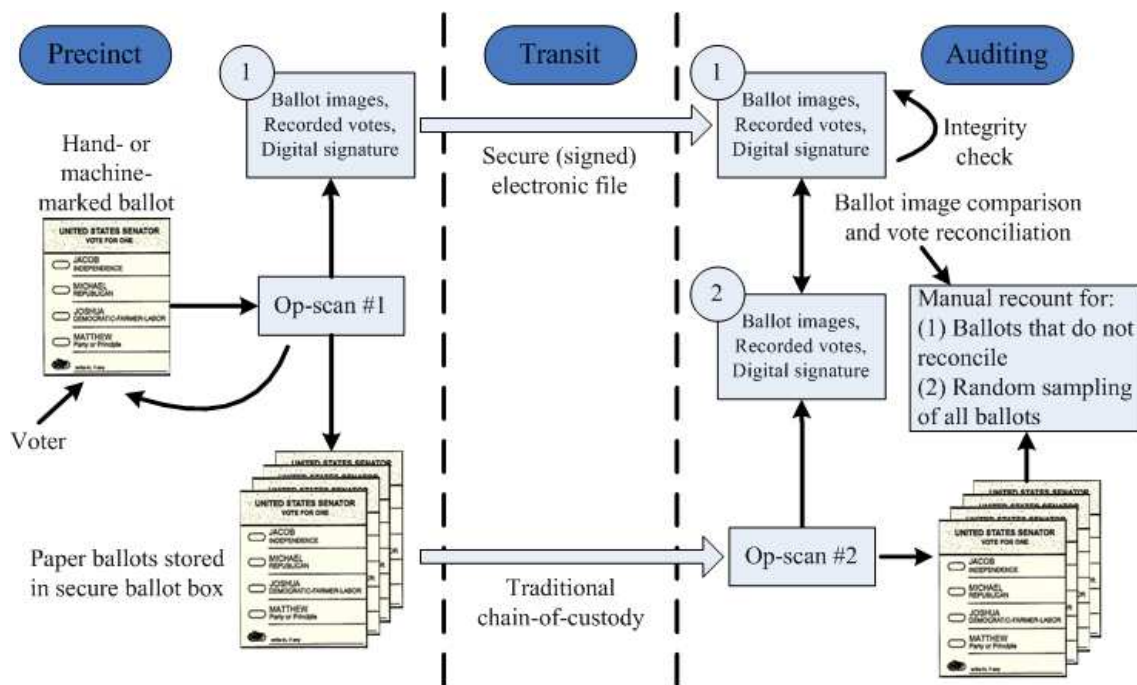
Precinct

Transit

Auditing

1

Ballot images, Recorded votes, Digital signature

Secure (signed) electronic file

1

Ballot images, Recorded votes, Digital signature

Integrity check

Hand- or machine-marked ballot

UNITED STATES SENATOR
VOTE FOR ONE
JACOB
INDEPENDENCE
MICHAEL
REPUBLICAN
JOSHUA
DEMOCRATIC-FARMER-LABOR
MATTHEW
Party or Principle
write-in, if any

Op-scan #1

Voter

Ballot image comparison and vote reconciliation

2

Ballot images, Recorded votes, Digital signature

Manual recount for:
(1) Ballots that do not reconcile
(2) Random sampling of all ballots

UNITED STATES SENATOR
VOTE FOR ONE
JACOB
INDEPENDENCE
MICHAEL
REPUBLICAN
JOSHUA
DEMOCRATIC-FARMER-LABOR
MATTHEW
Party or Principle
write-in, if any

Paper ballots stored in secure ballot box

Traditional chain-of-custody

Op-scan #2

UNITED STATES SENATOR
VOTE FOR ONE
JACOB
INDEPENDENCE
MICHAEL
REPUBLICAN
JOSHUA
DEMOCRATIC-FARMER-LABOR
MATTHEW
Party or Principle
write-in, if any